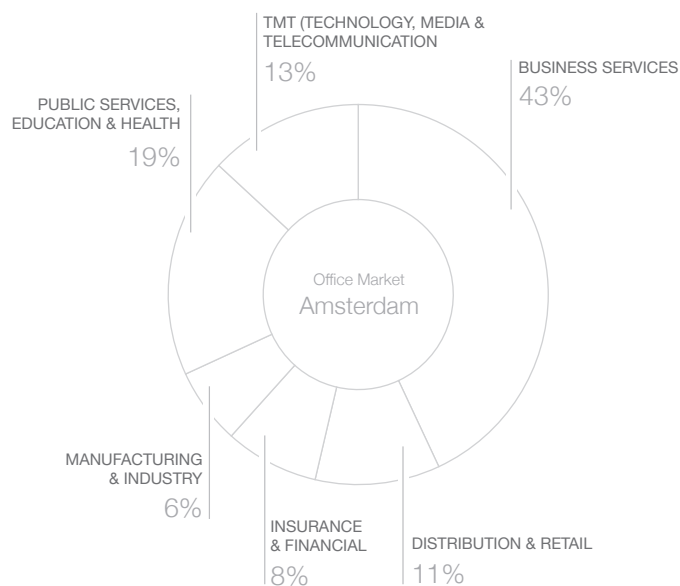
TMT (TECHNOLOGY, MEDIA & TELECOMMUNICATION
13%

BUSINESS SERVICES
43%

PUBLIC SERVICES, EDUCATION & HEALTH
19%

Office Market
Amsterdam

MANUFACTURING & INDUSTRY
6%

INSURANCE & FINANCIAL
8%

DISTRIBUTION & RETAIL
11%